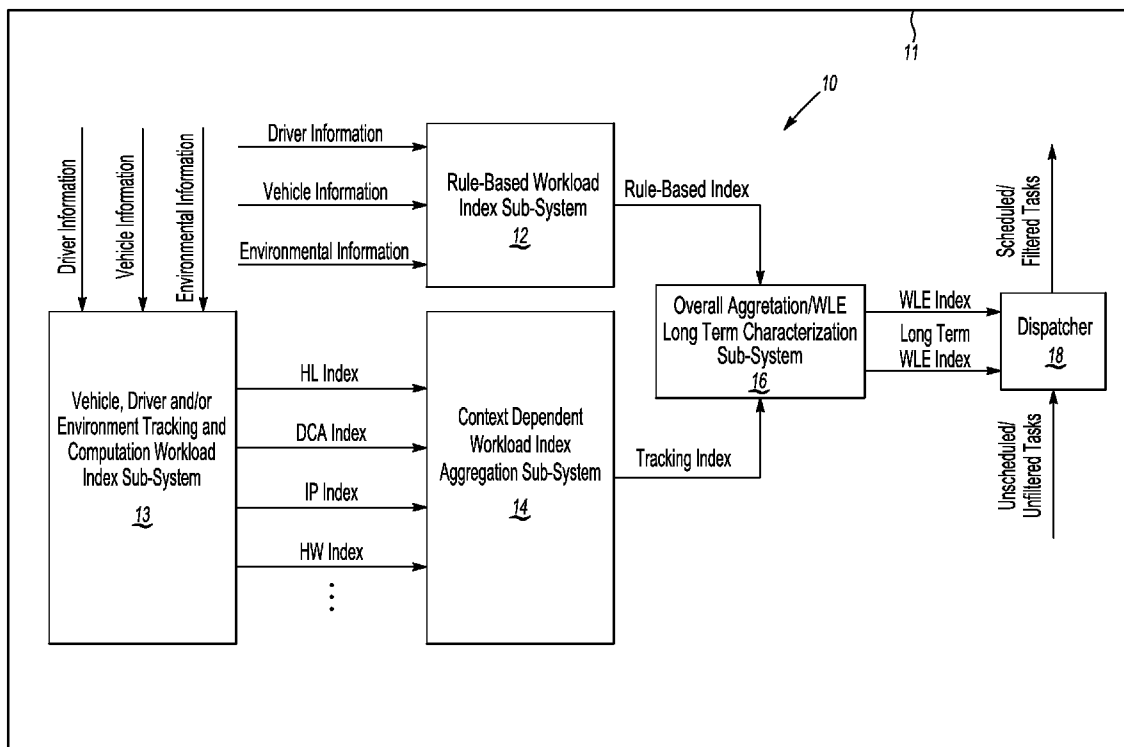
11

10

Driver Information

Vehicle Information

Environmental Information

Driver Information

Vehicle Information

Environmental Information

Rule-Based Workload Index Sub-System
12

Rule-Based Index

Scheduled/ Filtered Tasks

Overall Aggretation/WLE Long Term Characterization Sub-System
16

WLE Index

Long Term WLE Index

Dispatcher
18

Vehicle, Driver and/or Environment Tracking and Computation Workload Index Sub-System
13

HL Index

DCA Index

IP Index

HW Index

⋮

Context Dependent Workload Index Aggregation Sub-System
14

Tracking Index

Unscheduled/ Unfiltered Tasks